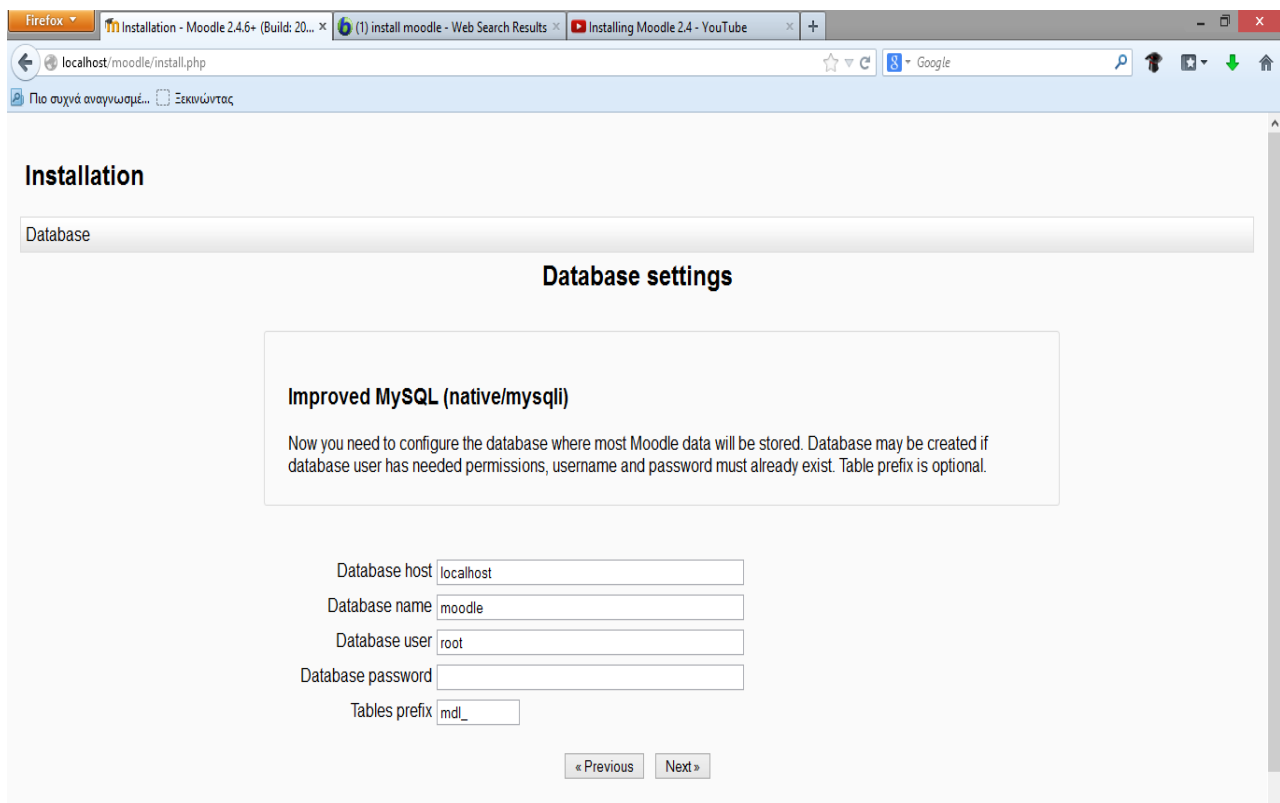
Firefox
Installation - Moodle 2.4.6+ (Build: 20...
(1) install moodle - Web Search Results
Installing Moodle 2.4 - YouTube
+
localhost/moodle/install.php
Google
Πιο συχνά αναγνωσμέ...
Ξεκινώντας

Installation

Database

Database settings

Improved MySQL (native/mysqli)

Now you need to configure the database where most Moodle data will be stored. Database may be created if database user has needed permissions, username and password must already exist. Table prefix is optional.

Database host localhost
Database name moodle
Database user root
Database password
Tables prefix mdl_

« Previous
Next »